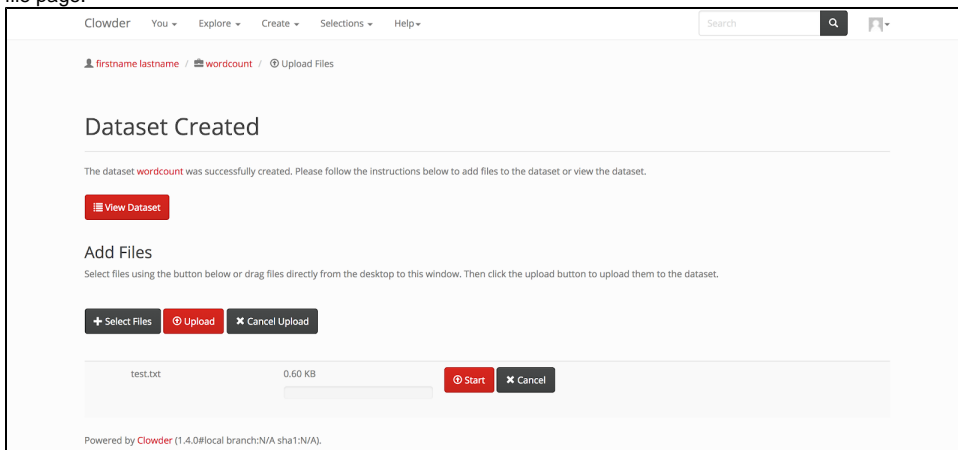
file page:

Clowder You Explore Create Selections Help

Search

firstname lastname / wordcount / Upload Files

Dataset Created

The dataset wordcount was successfully created. Please follow the instructions below to add files to the dataset or view the dataset.

View Dataset

Add Files

Select files using the button below or drag files directly from the desktop to this window. Then click the upload button to upload them to the dataset.

Select Files Upload Cancel Upload

test.txt 0.60 KB Start Cancel

Powered by Clowder (1.4.0#local branch:N/A sha1:N/A).